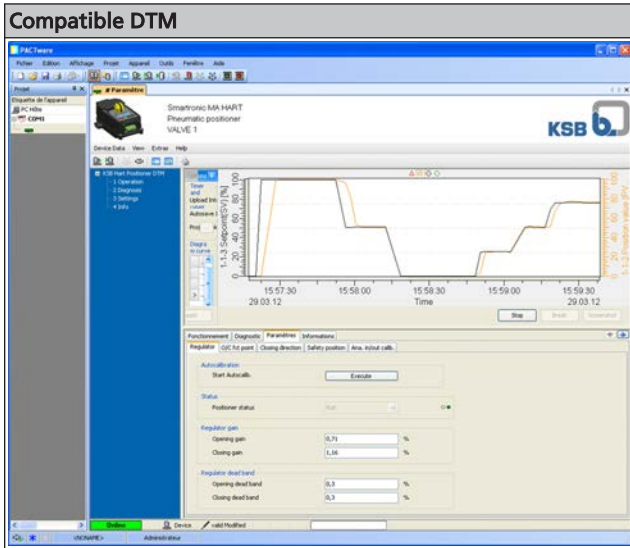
Compatible DTM

PACTware

Fichier Edition Affichage Projet Appareil Outils Fenêtre Aide

Projet

Etiquette de l'appareil

PC Hôte

COM1

# Paramètre

Smartronic MA HART
Pneumatic positioner
VALVE 1

KSB

Device Data View Extras Help

KSB Hart Positioner DTM
1 Operation
2 Diagnosis
3 Settings
4 Info

Timer
and
Upload Ins
curves
Autosave

Prof

Diagra
m curve

1.1.3 Setpoint(SV) [%]

1.1.2 Position value PV

0 20 40 60 80 100

15:57:30
29.03.12

15:58:00

15:58:30
Time

15:59:00

15:59:30
29.03.12

Stop

Fonctionnement Diagnostic Paramètres Informations

Regulator O/C fct point Closing direction Safety position Ana. in/out calib.

Autocalibration
Start Autocalib. Execute

Status
Positioner status

Regulator gain
Opening gain 0,71 %
Closing gain 1,16 %

Regulator dead band
Opening dead band 0,3 %
Closing dead band 0,3 %

Online Device valid Modified

<NONAME> Administrateur